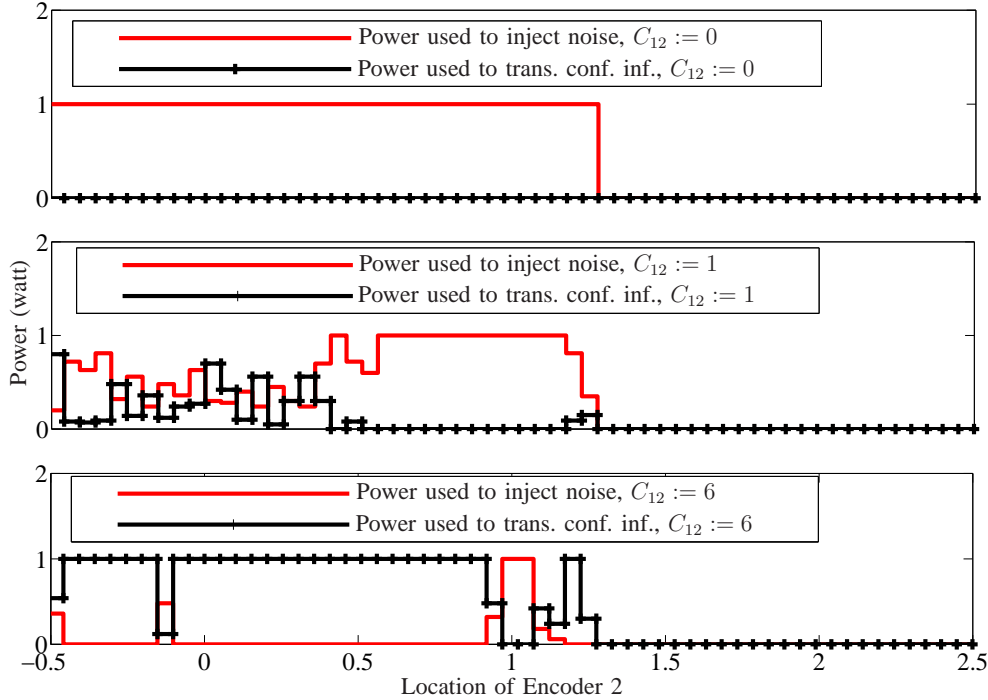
2

1

0

Power used to inject noise, $C_{12} := 0$

Power used to trans. conf. inf., $C_{12} := 0$

2

1

0

Power used to inject noise, $C_{12} := 1$

Power used to trans. conf. inf., $C_{12} := 1$

Power (watt)

2

1

0

Power used to inject noise, $C_{12} := 6$

Power used to trans. conf. inf., $C_{12} := 6$

−0.5 0 0.5 1 1.5 2 2.5

Location of Encoder 2